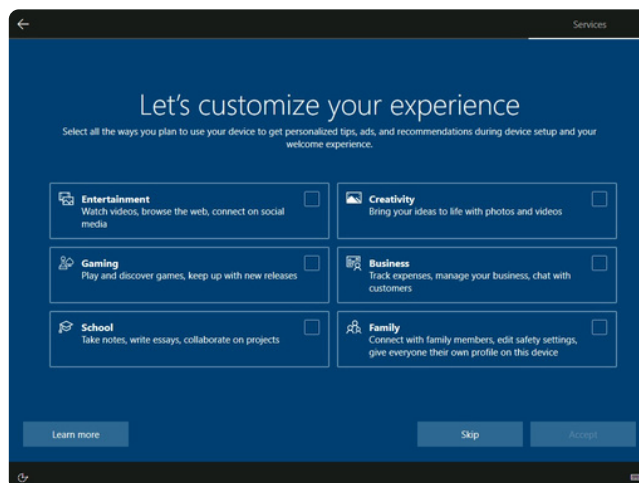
Services

Let's customize your experience

Select all the ways you plan to use your device to get personalized tips, ads, and recommendations during device setup and your welcome experience.

Entertainment
Watch videos, browse the web, connect on social media

Creativity
Bring your ideas to life with photos and videos

Gaming
Play and discover games, keep up with new releases

Business
Track expenses, manage your business, chat with customers

School
Take notes, write essays, collaborate on projects

Family
Connect with family members, edit safety settings, give everyone their own profile on this device

Learn more

Skip

Accept